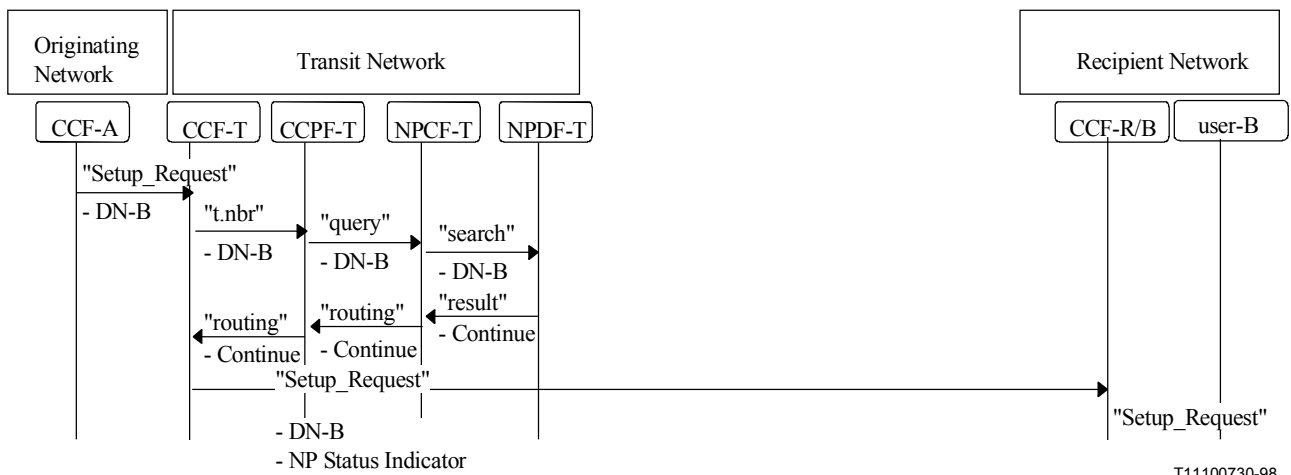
Originating Network

Transit Network

Recipient Network

CCF-A

CCF-T

CCPF-T

NPCF-T

NPDF-T

CCF-R/B

user-B

"Setup_Request"

- DN-B

"t.nbr"

- DN-B

"query"

- DN-B

"search"

- DN-B

"result"

- Continue

"routing"

- Continue

"routing"

- Continue

"Setup_Request"

- DN-B

- NP Status Indicator

"Setup_Request"

T11100730-98